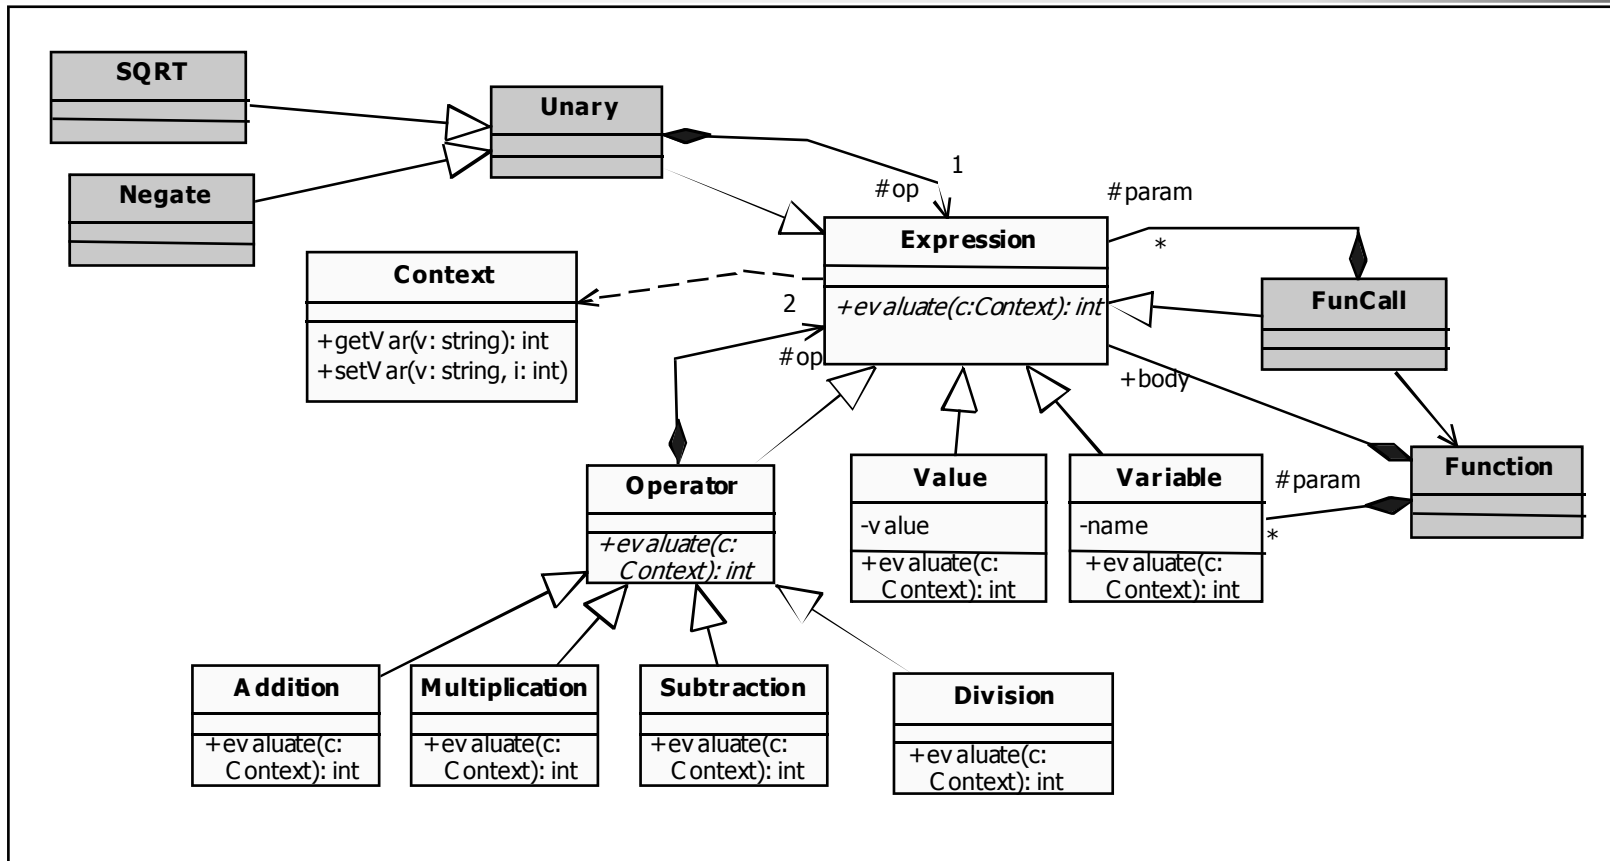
SQRT

Unary

Negate

1

#op

#param

Expression

*

Context

+getVar(v: string): int
+setVar(v: string, i: int)

2

+evaluate(c:Context): int

#op

FunCall

+body

Operator

+evaluate(c: Context): int

Value

-value

+evaluate(c: Context): int

Variable

-name

+evaluate(c: Context): int

#param

Function

*

Addition

+evaluate(c: Context): int

Multiplication

+evaluate(c: Context): int

Subtraction

+evaluate(c: Context): int

Division

+evaluate(c: Context): int